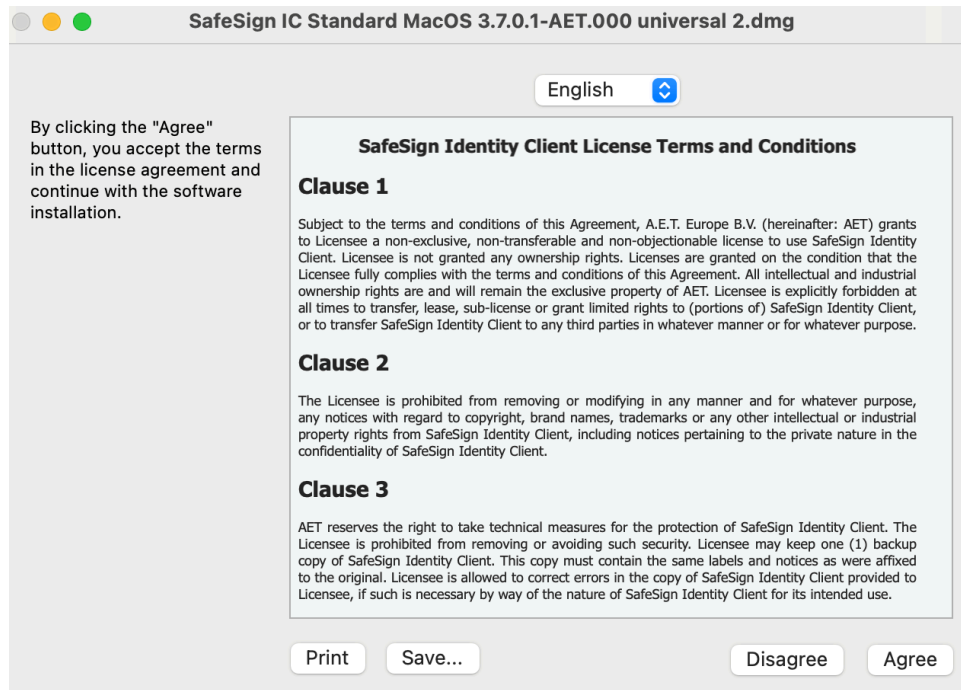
SafeSign IC Standard MacOS 3.7.0.1-AET.000 universal 2.dmg

English

By clicking the "Agree" button, you accept the terms in the license agreement and continue with the software installation.

SafeSign Identity Client License Terms and Conditions

Clause 1

Subject to the terms and conditions of this Agreement, A.E.T. Europe B.V. (hereinafter: AET) grants to Licensee a non-exclusive, non-transferable and non-objectionable license to use SafeSign Identity Client. Licensee is not granted any ownership rights. Licenses are granted on the condition that the Licensee fully complies with the terms and conditions of this Agreement. All intellectual and industrial ownership rights are and will remain the exclusive property of AET. Licensee is explicitly forbidden at all times to transfer, lease, sub-license or grant limited rights to (portions of) SafeSign Identity Client, or to transfer SafeSign Identity Client to any third parties in whatever manner or for whatever purpose.

Clause 2

The Licensee is prohibited from removing or modifying in any manner and for whatever purpose, any notices with regard to copyright, brand names, trademarks or any other intellectual or industrial property rights from SafeSign Identity Client, including notices pertaining to the private nature in the confidentiality of SafeSign Identity Client.

Clause 3

AET reserves the right to take technical measures for the protection of SafeSign Identity Client. The Licensee is prohibited from removing or avoiding such security. Licensee may keep one (1) backup copy of SafeSign Identity Client. This copy must contain the same labels and notices as were affixed to the original. Licensee is allowed to correct errors in the copy of SafeSign Identity Client provided to Licensee, if such is necessary by way of the nature of SafeSign Identity Client for its intended use.

Print

Save...

Disagree

Agree